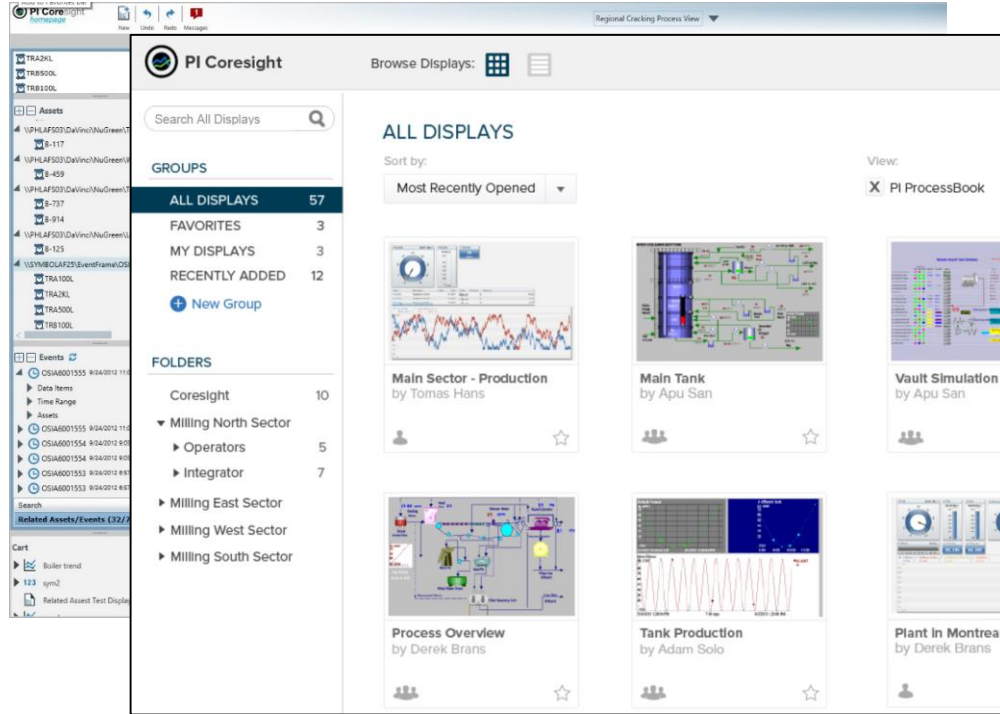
PI Coresight homepage

New Undo Redo Messages

Regional Cracking Process View

TRA2KL
TRB500L
TRB100L

Assets
\\PHLAFS03\DaVinci\NuGreen\
B-117
\\PHLAFS03\DaVinci\NuGreen\
B-459
\\PHLAFS03\DaVinci\NuGreen\
B-737
B-914
\\PHLAFS03\DaVinci\NuGreen\
B-125
\\SYMBOLAF25\EventFrame\OSI
TRA100L
TRA2KL
TRA500L
TRB100L

Events
OSIA6001555 9/24/2012
Data Items
Time Range
Assets
OSIA6001555 9/24/2012
OSIA6001554 9/24/2012
OSIA6001554 9/24/2012
OSIA6001553 9/24/2012
OSIA6001553 9/24/2012

Search
Related Assets/Events (32/

Cart
Boiler trend
123 sym2
Related Asset Test Display

PI Coresight

Browse Displays:

Search All Displays

GROUPS
ALL DISPLAYS 57
FAVORITES 3
MY DISPLAYS 3
RECENTLY ADDED 12
New Group

FOLDERS
Coresight 10
Milling North Sector
Operators 5
Integrator 7
Milling East Sector
Milling West Sector
Milling South Sector

ALL DISPLAYS
Sort by:
Most Recently Opened
View:
X PI ProcessBook

Main Sector - Production
by Tomas Hans

Main Tank
by Apu San

Vault Simulation
by Apu San

Process Overview
by Derek Brans

Tank Production
by Adam Solo

Plant in Montrea
by Derek Brans